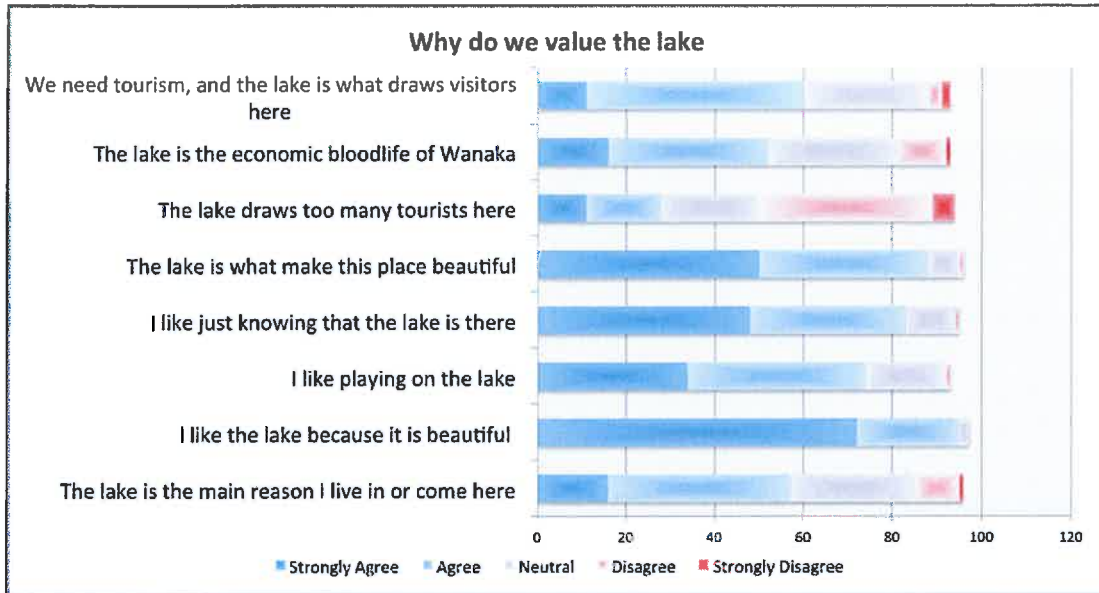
Why do we value the lake

We need tourism, and the lake is what draws visitors here

The lake is the economic bloodlife of Wanaka

The lake draws too many tourists here

The lake is what make this place beautiful

I like just knowing that the lake is there

I like playing on the lake

I like the lake because it is beautiful

The lake is the main reason I live in or come here

0 20 40 60 80 100 120

Strongly Agree Agree Neutral Disagree Strongly Disagree